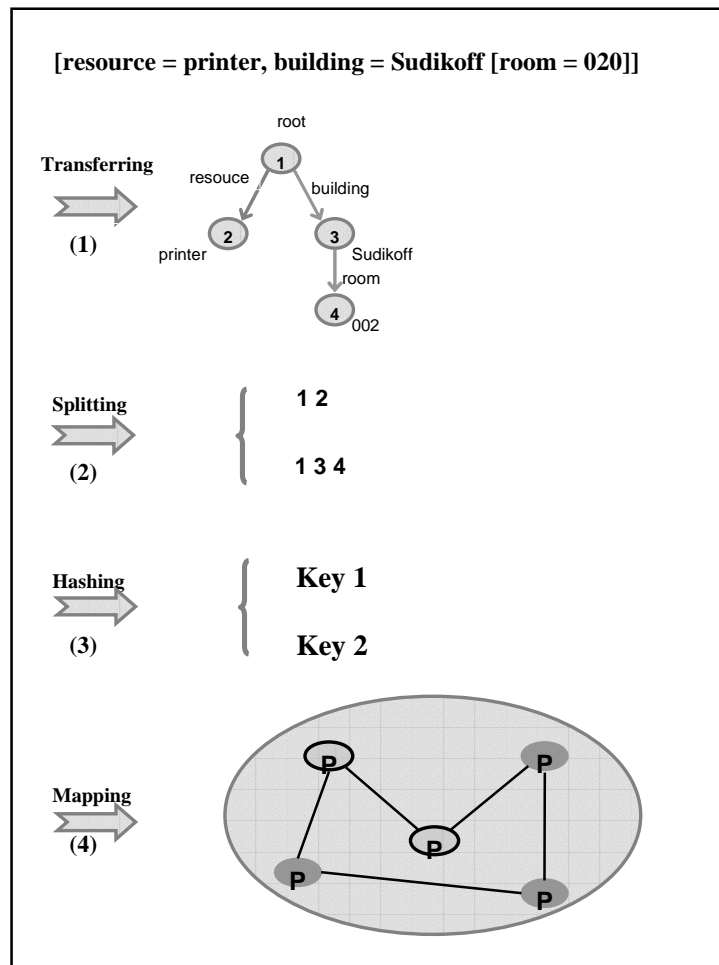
[resource = printer, building = Sudikoff [room = 020]]

Transferring
(1)

root
1
resouce
building
2
printer
3
Sudikoff
room
4
002

Splitting
(2)

1 2

1 3 4

Hashing
(3)

Key 1

Key 2

Mapping
(4)

P
P
P
P
P